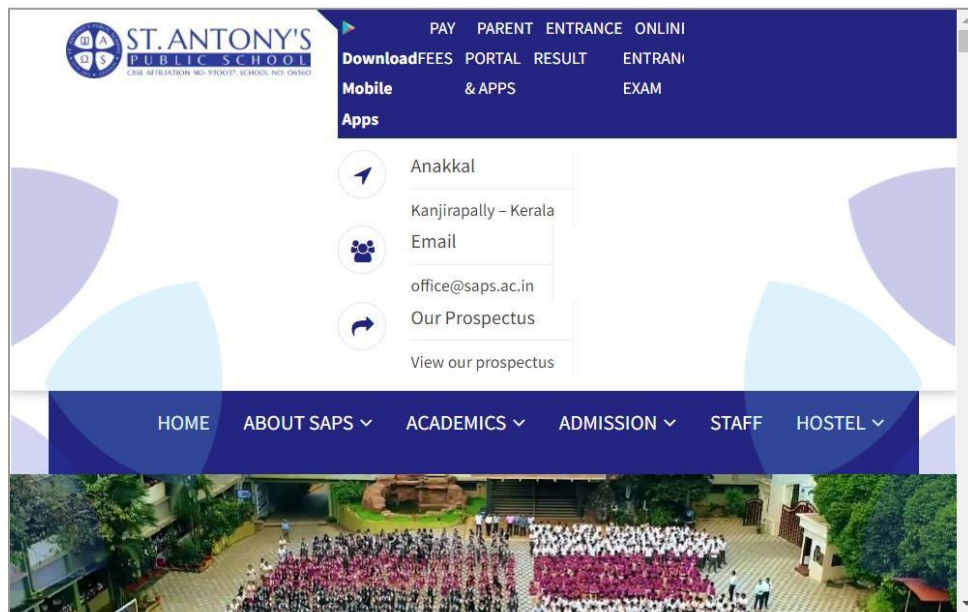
ST. ANTONY'S
PUBLIC SCHOOL
CBSE AFFILIATION NO: 930057, SCHOOL NO: 06560

Download Mobile Apps
PAY FEES
PARENT PORTAL & APPS
ENTRANCE RESULT
ONLINE ENTRANCE EXAM

Anakkal
Kanjirapally – Kerala

Email
office@saps.ac.in

Our Prospectus
View our prospectus

HOME
ABOUT SAPS
ACADEMICS
ADMISSION
STAFF
HOSTEL